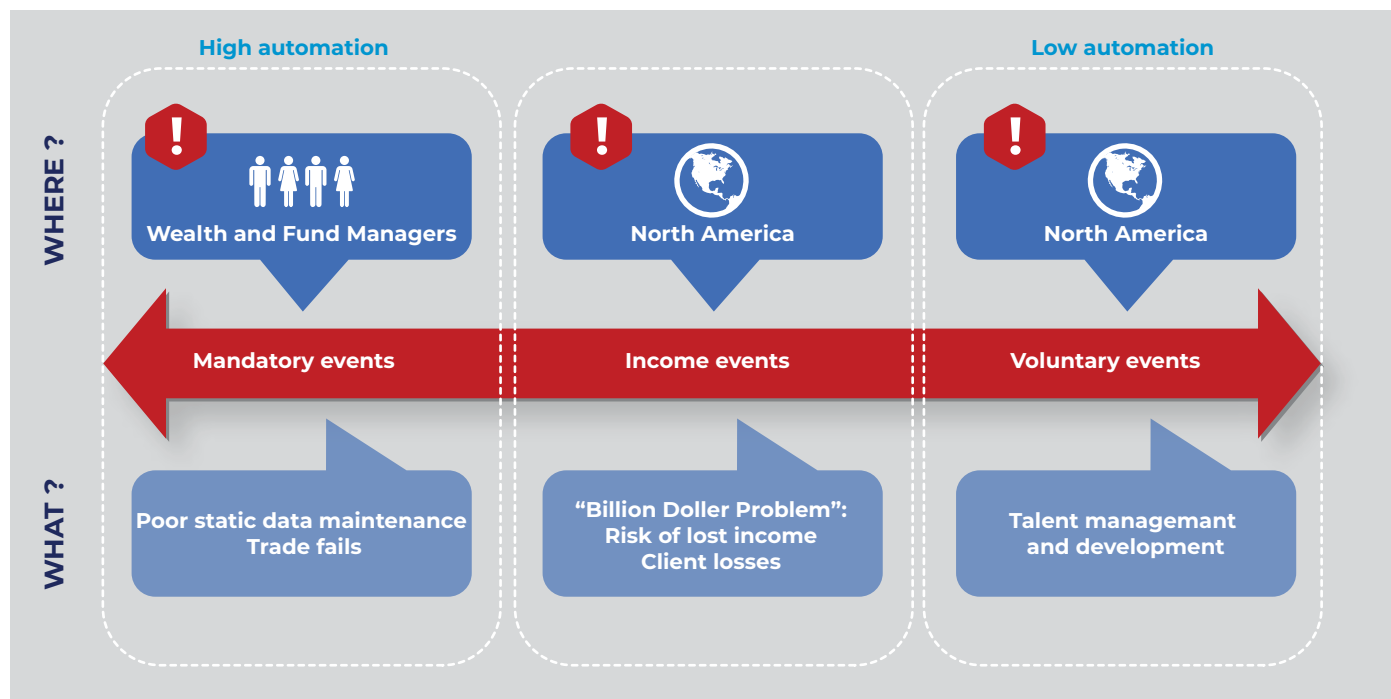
High automation

Low automation

WHERE ?

!

Wealth and Fund Managers

!

North America

!

North America

Mandatory events

Income events

Voluntary events

WHAT ?

Poor static data maintenance
Trade fails

"Billion Doller Problem":
Risk of lost income
Client losses

Talent managemant
and development